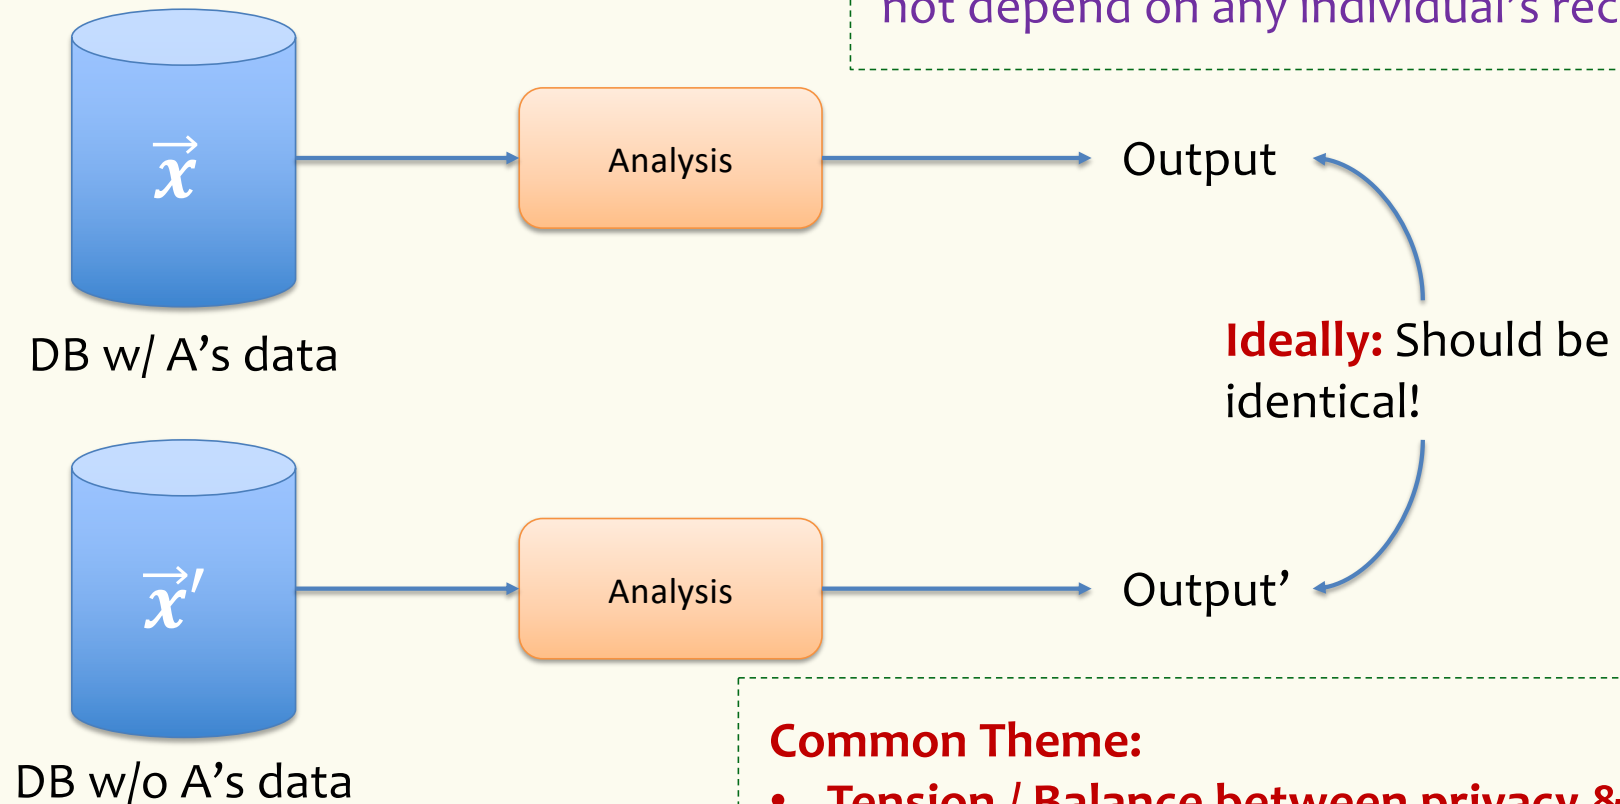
not depend on any individual's rec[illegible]

$\vec{x}$

Analysis

Output

DB w/ A's data

Ideally: Should be identical!

$\vec{x}'$

Analysis

Output'

DB w/o A's data

Common Theme:

• Tension / Balance between privacy &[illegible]